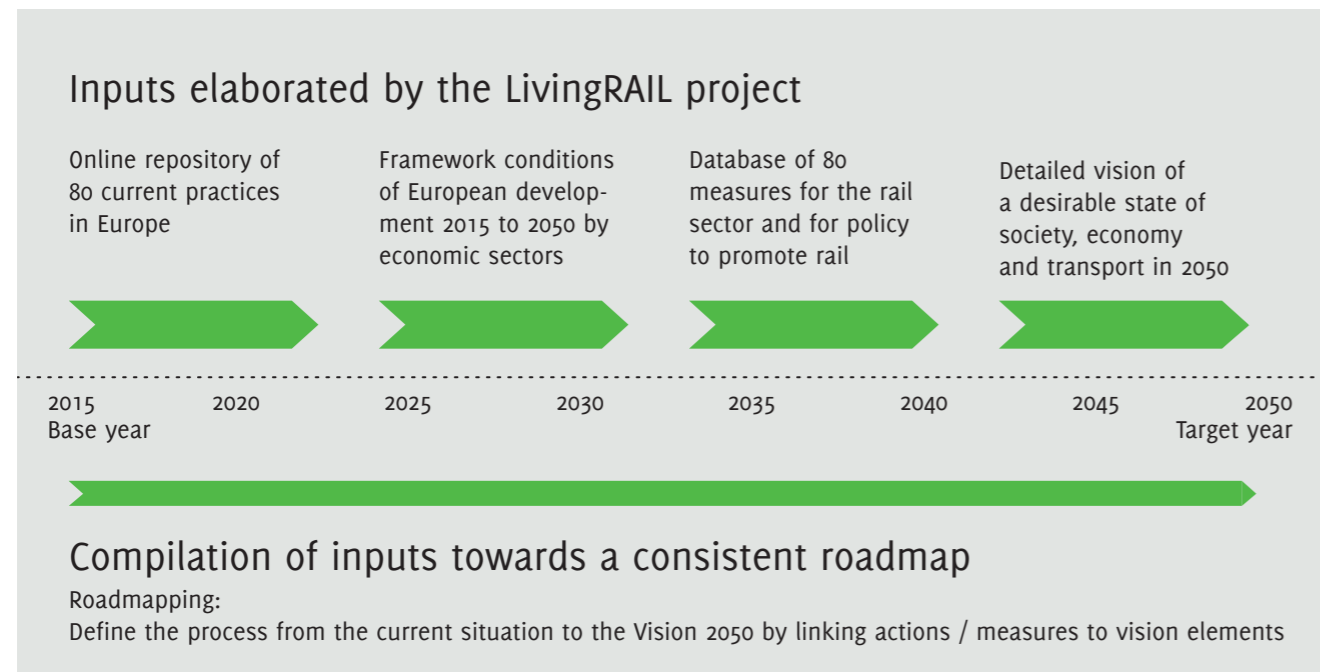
Inputs elaborated by the LivingRAIL project

Online repository of 80 current practices in Europe

Framework conditions of European development 2015 to 2050 by economic sectors

Database of 80 measures for the rail sector and for policy to promote rail

Detailed vision of a desirable state of society, economy and transport in 2050

2015
Base year

2020

2025

2030

2035

2040

2045

2050
Target year

Compilation of inputs towards a consistent roadmap

Roadmapping:
Define the process from the current situation to the Vision 2050 by linking actions / measures to vision elements